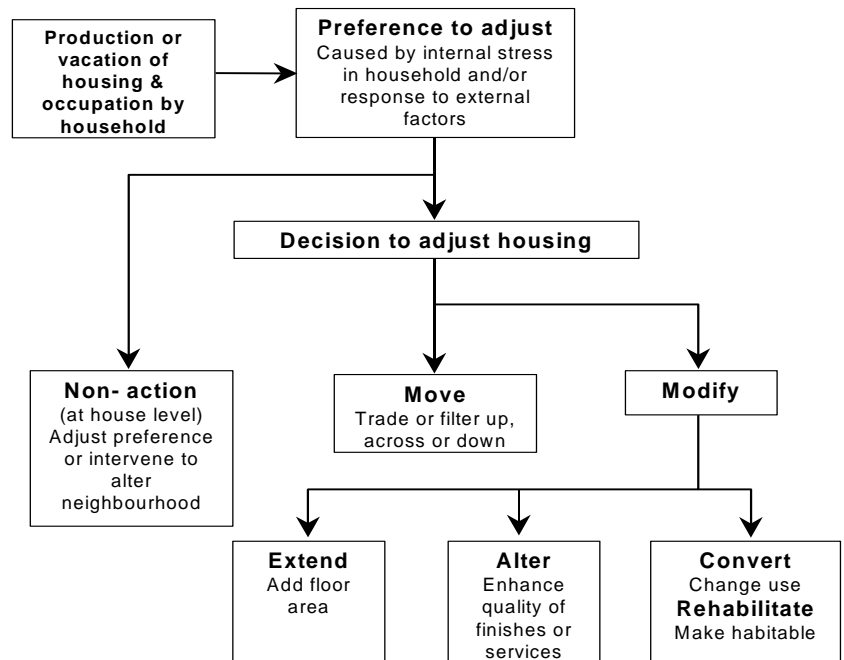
Production or vacation of housing & occupation by household

Preference to adjust
Caused by internal stress in household and/or response to external factors

Decision to adjust housing

Non- action
(at house level)
Adjust preference or intervene to alter neighbourhood

Move
Trade or filter up, across or down

Modify

Extend
Add floor area

Alter
Enhance quality of finishes or services

Convert
Change use
Rehabilitate
Make habitable